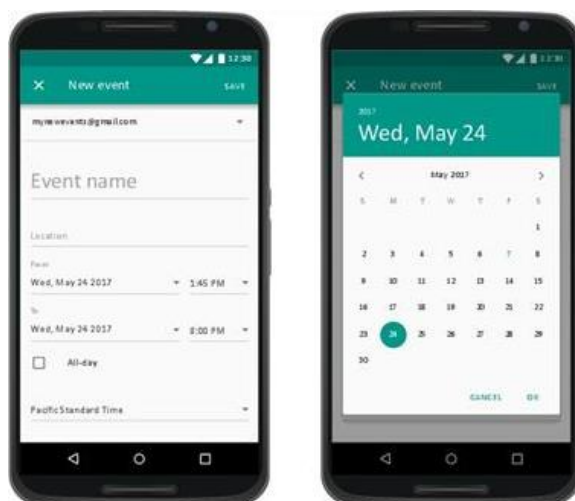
12:30

×   New event   SAVE

mynewevents@gmail.com

Event name

Location

From

Wed, May 24 2017   1:45 PM

To

Wed, May 24 2017   8:00 PM

All-day

Pacific Standard Time

12:30

×   New event   SAVE

2017

Wed, May 24

May 2017

| S | M | T | W | T | F | S |
|---|---|---|---|---|---|---|
| | | | | | | 1 |
| 2 | 3 | 4 | 5 | 6 | 7 | 8 |
| 9 | 10 | 11 | 12 | 13 | 14 | 15 |
| 16 | 17 | 18 | 19 | 20 | 21 | 22 |
| 23 | 24 | 25 | 26 | 27 | 28 | 29 |
| 30 | | | | | | |

CANCEL   OK